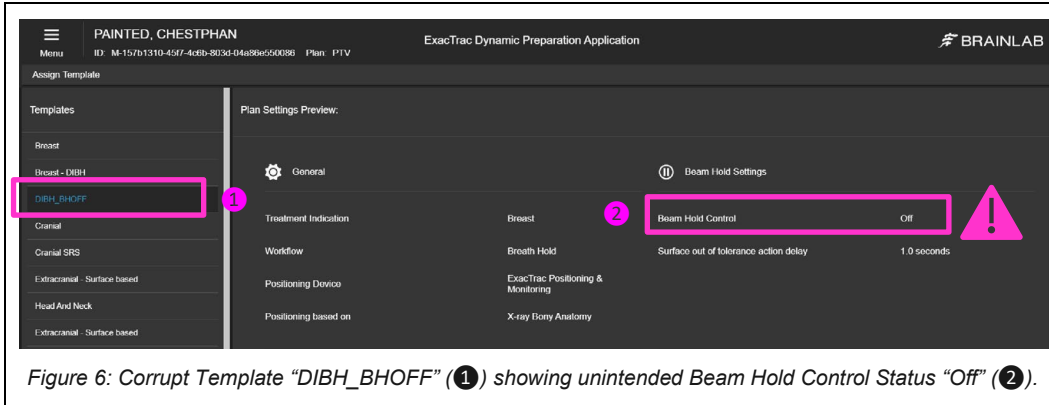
Menu PAINTED, CHESTPHAN
ID: M-157b1310-45f7-4c6b-803d-04a86e550086 Plan: PTV

ExacTrac Dynamic Preparation Application

BRAINLAB

Assign Template

Templates

Breast
Breast - DIBH
DIBH_BHOFF
Cranial
Cranial SRS
Extracranial - Surface based
Head And Neck
Extracranial - Surface based

1

Plan Settings Preview:

General

| | |
|---|---|
| Treatment Indication | Breast |
| Workflow | Breath Hold |
| Positioning Device | ExacTrac Positioning & Monitoring |
| Positioning based on | X-ray Bony Anatomy |

2

Beam Hold Settings

| | |
|---|---|
| Beam Hold Control | Off |
| Surface out of tolerance action delay | 1.0 seconds |

!

Figure 6: Corrupt Template “DIBH_BHOFF” (❶) showing unintended Beam Hold Control Status “Off” (❷).